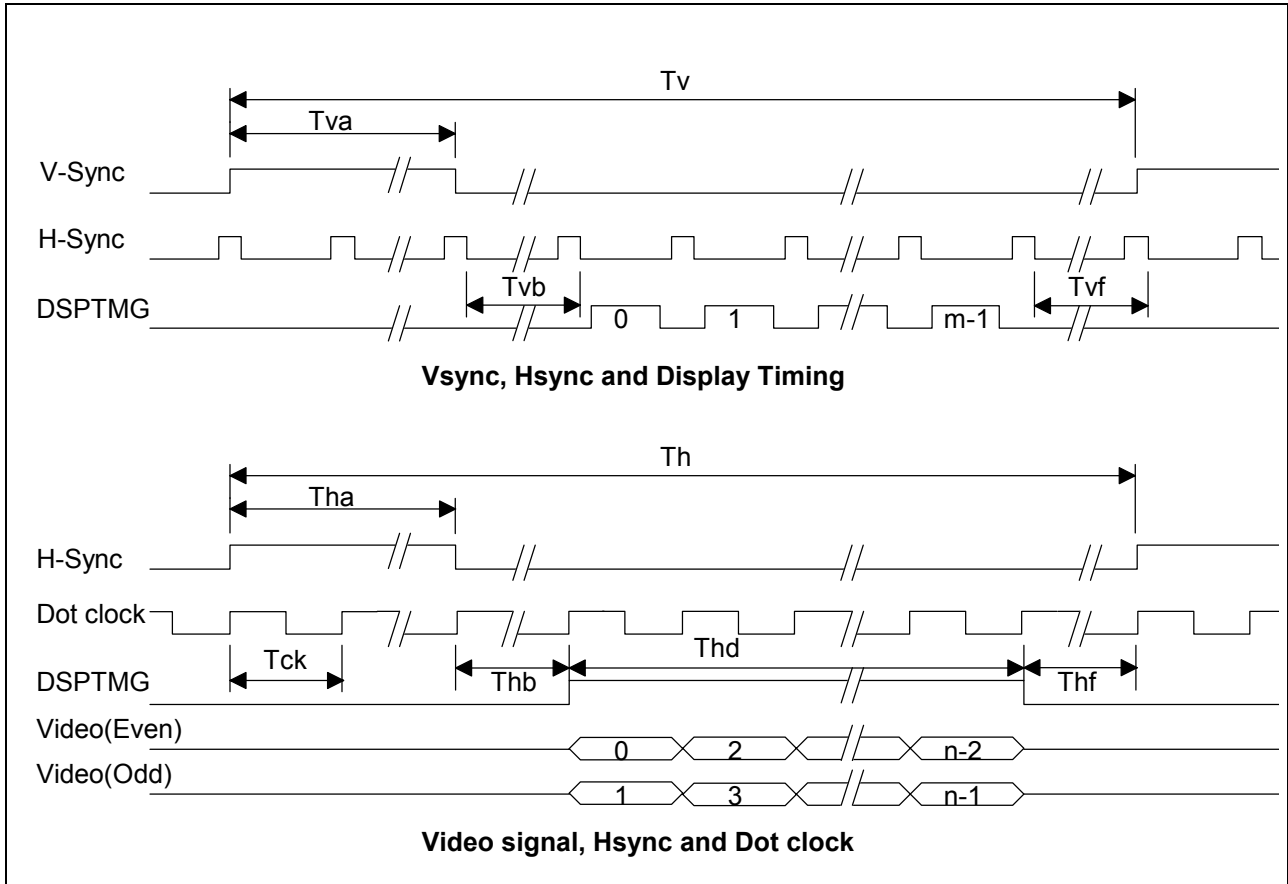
Tv
Tva
V-Sync
H-Sync
DSPTMG
Tvb
0
1
m-1
Tvf

**Vsync, Hsync and Display Timing**

Th
Tha
H-Sync
Dot clock
DSPTMG
Tck
Thb
Thd
Thf
Video(Even)
0
2
n-2
Video(Odd)
1
3
n-1

**Video signal, Hsync and Dot clock**